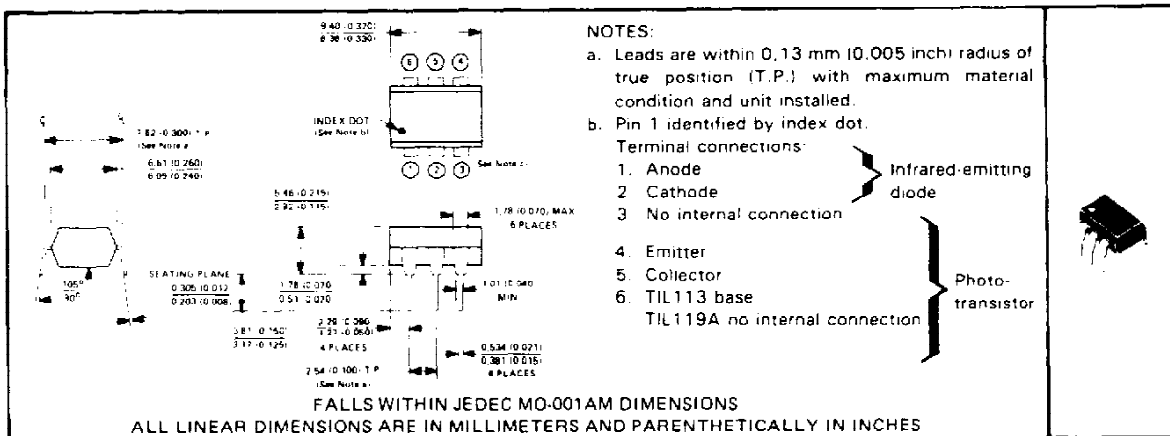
9.40 (0.370)
8.38 (0.330)

6 5 4

INDEX DOT
(See Note b)

1 2 3

See Note a

7.62 (0.300) T.P.
(See Note a)

6.61 (0.260)
6.09 (0.240)

105°
90°

SEATING PLANE

0.305 (0.012)
0.203 (0.008)

5.46 (0.215)
2.92 (0.115)

1.78 (0.070)
0.51 (0.020)

3.81 (0.150)
3.17 (0.125)

2.29 (0.090)
1.27 (0.050)
4 PLACES

1.78 (0.070) MAX
6 PLACES

1.01 (0.040)
MIN

0.534 (0.021)
0.381 (0.015)
4 PLACES

2.54 (0.100) T.P.
(See Note a)

NOTES:

a. Leads are within 0.13 mm (0.005 inch) radius of true position (T.P.) with maximum material condition and unit installed.

b. Pin 1 identified by index dot.

Terminal connections:
1. Anode
2. Cathode
3. No internal connection

Infrared-emitting diode

4. Emitter
5. Collector
6. TIL113 base
TIL119A no internal connection

Phototransistor

FALLS WITHIN JEDEC MO-001AM DIMENSIONS
ALL LINEAR DIMENSIONS ARE IN MILLIMETERS AND PARENTHETICALLY IN INCHES